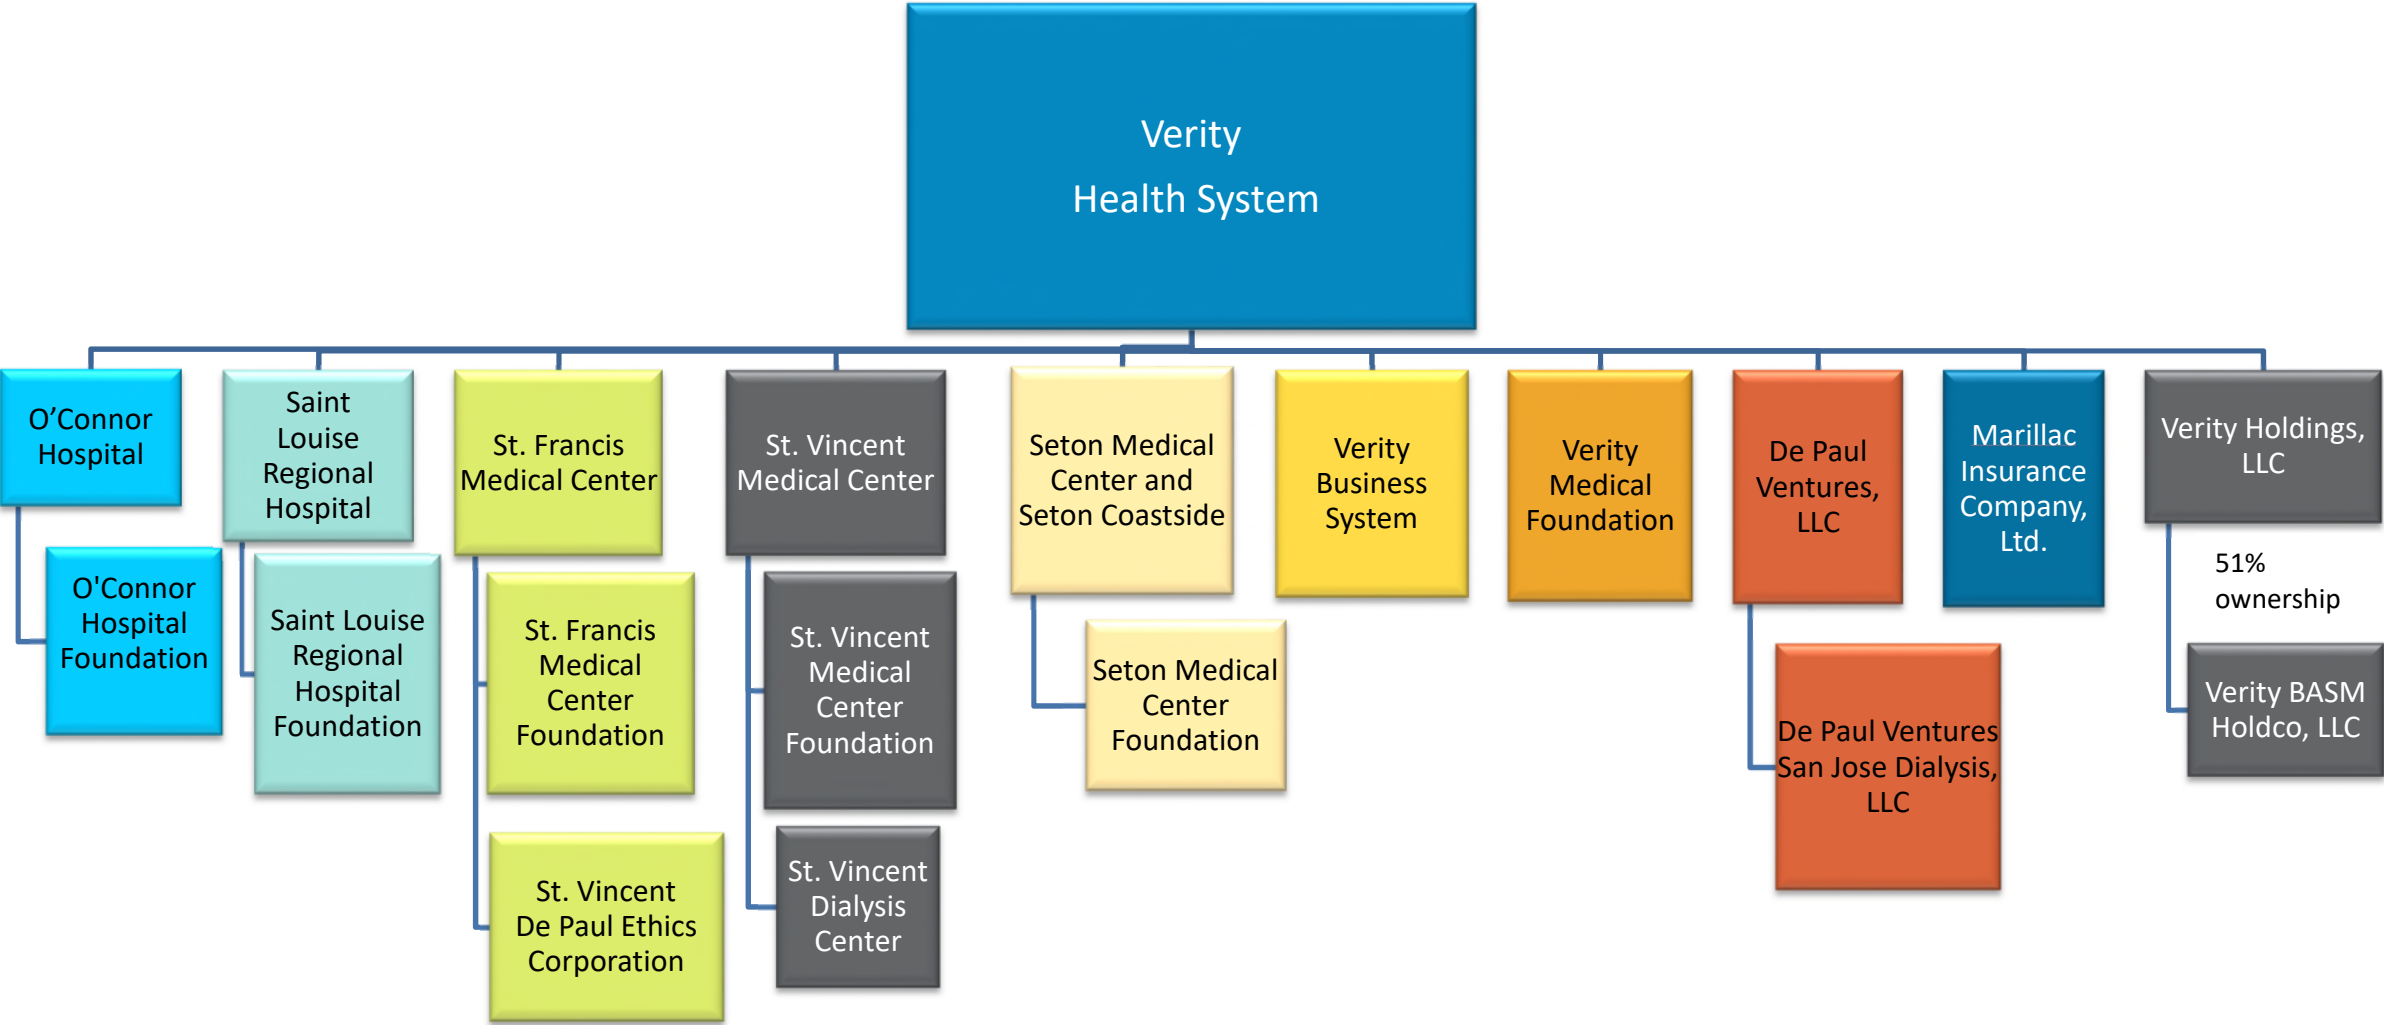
Verity
Health System

O’Connor Hospital

O'Connor Hospital Foundation

Saint Louise Regional Hospital

Saint Louise Regional Hospital Foundation

St. Francis Medical Center

St. Francis Medical Center Foundation

St. Vincent De Paul Ethics Corporation

St. Vincent Medical Center

St. Vincent Medical Center Foundation

St. Vincent Dialysis Center

Seton Medical Center and Seton Coastside

Seton Medical Center Foundation

Verity Business System

Verity Medical Foundation

De Paul Ventures, LLC

De Paul Ventures San Jose Dialysis, LLC

Marillac Insurance Company, Ltd.

Verity Holdings, LLC

51% ownership

Verity BASM Holdco, LLC